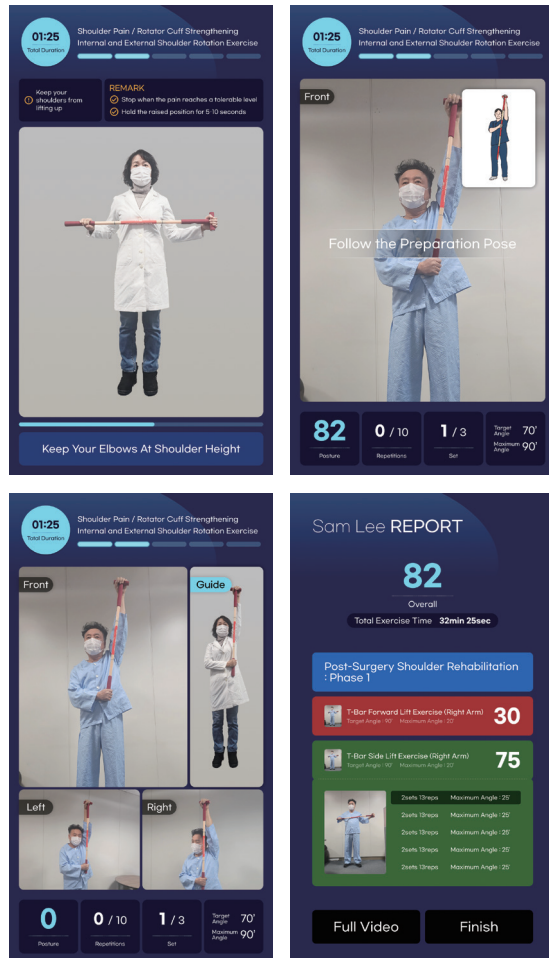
01:25
Total Duration
Shoulder Pain / Rotator Cuff Strengthening
Internal and External Shoulder Rotation Exercise

Keep your shoulders from lifting up

REMARK
Stop when the pain reaches a tolerable level
Hold the raised position for 5-10 seconds

Keep Your Elbows At Shoulder Height

01:25
Total Duration
Shoulder Pain / Rotator Cuff Strengthening
Internal and External Shoulder Rotation Exercise

Front

Follow the Preparation Pose

| 82 | 0 / 10 | 1 / 3 | Target Angle 70' Maximum Angle 90' |
|---|---|---|---|
| Posture | Repetitions | Set | |

01:25
Total Duration
Shoulder Pain / Rotator Cuff Strengthening
Internal and External Shoulder Rotation Exercise

Front
Guide
Left
Right

| 0 | 0 / 10 | 1 / 3 | Target Angle 70' Maximum Angle 90' |
|---|---|---|---|
| Posture | Repetitions | Set | |

Sam Lee REPORT

82
Overall
Total Exercise Time 32min 25sec

Post-Surgery Shoulder Rehabilitation : Phase 1

T-Bar Forward Lift Exercise (Right Arm) 30
Target Angle : 90' Maximum Angle : 22'

T-Bar Side Lift Exercise (Right Arm) 75
Target Angle : 90' Maximum Angle : 22'

2sets 13reps Maximum Angle : 25'
2sets 13reps Maximum Angle : 25'
2sets 13reps Maximum Angle : 25'
2sets 13reps Maximum Angle : 25'
2sets 13reps Maximum Angle : 25'

Full Video
Finish